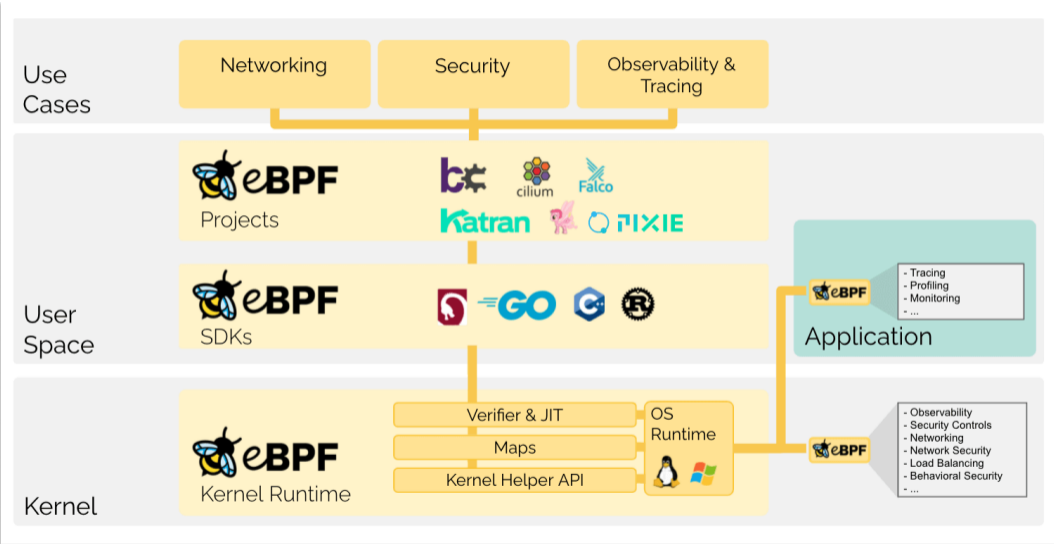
Use Cases

Networking

Security

Observability & Tracing

eBPF
Projects

cilium

Falco

Katran

PIXIE

User Space

eBPF
SDKs

GO

eBPF

- Tracing
- Profiling
- Monitoring
- ...

Application

Kernel

eBPF
Kernel Runtime

Verifier & JIT

Maps

Kernel Helper API

OS Runtime

eBPF

- Observability
- Security Controls
- Networking
- Network Security
- Load Balancing
- Behavioral Security
- ...